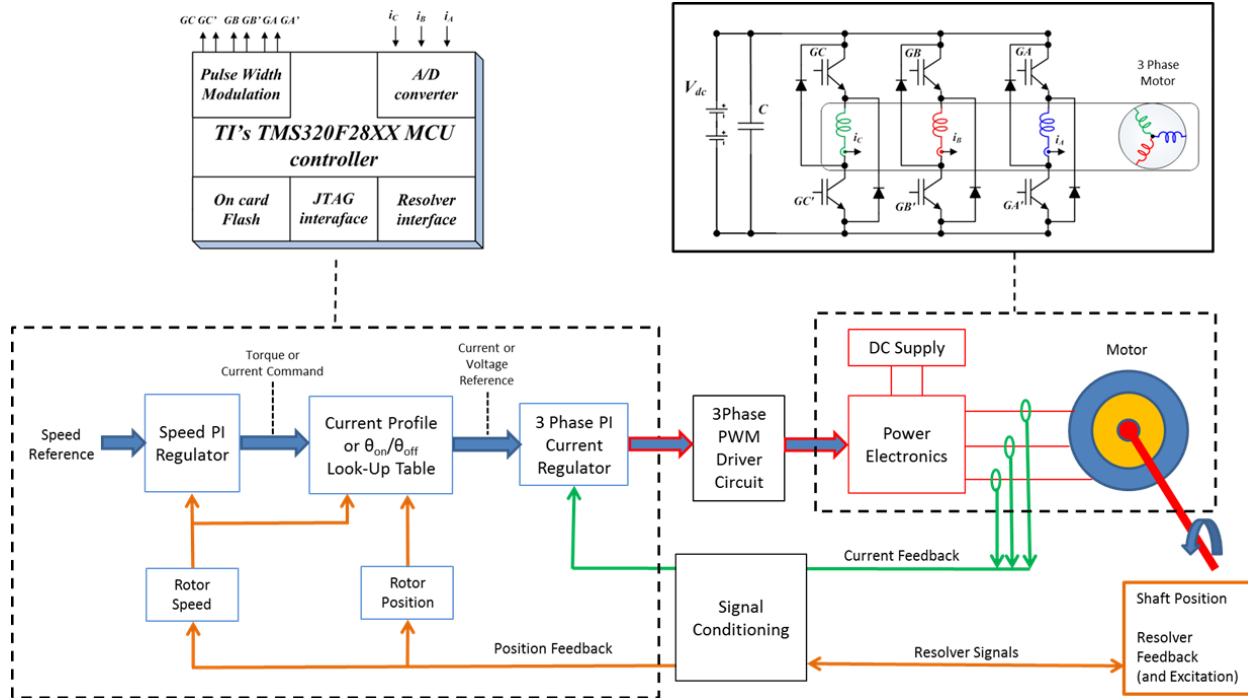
GC GC' GB GB' GA GA'

$i_C$ $i_B$ $i_A$

Pulse Width Modulation

A/D converter

TI's TMS320F28XX MCU controller

On card Flash

JTAG interaface

Resolver interface

$V_{dc}$

C

GC

GB

GA

3 Phase Motor

$i_C$

$i_B$

$i_A$

GC'

GB'

GA'

Torque or Current Command

Current or Voltage Reference

Speed Reference

Speed PI Regulator

Current Profile or $\theta_{on}/\theta_{off}$ Look-Up Table

3 Phase PI Current Regulator

3Phase PWM Driver Circuit

DC Supply

Power Electronics

Motor

Rotor Speed

Rotor Position

Current Feedback

Signal Conditioning

Position Feedback

Resolver Signals

Shaft Position

Resolver Feedback (and Excitation)